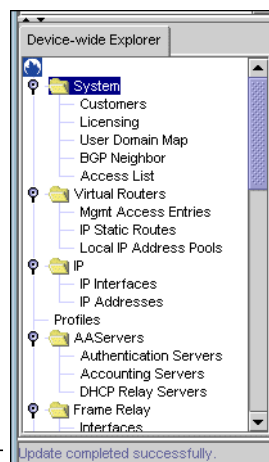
Device-wide Explorer

System
Customers
Licensing
User Domain Map
BGP Neighbor
Access List
Virtual Routers
Mgmt Access Entries
IP Static Routes
Local IP Address Pools
IP
IP Interfaces
IP Addresses
Profiles
AAServers
Authentication Servers
Accounting Servers
DHCP Relay Servers
Frame Relay
Interfaces

Update completed successfully.